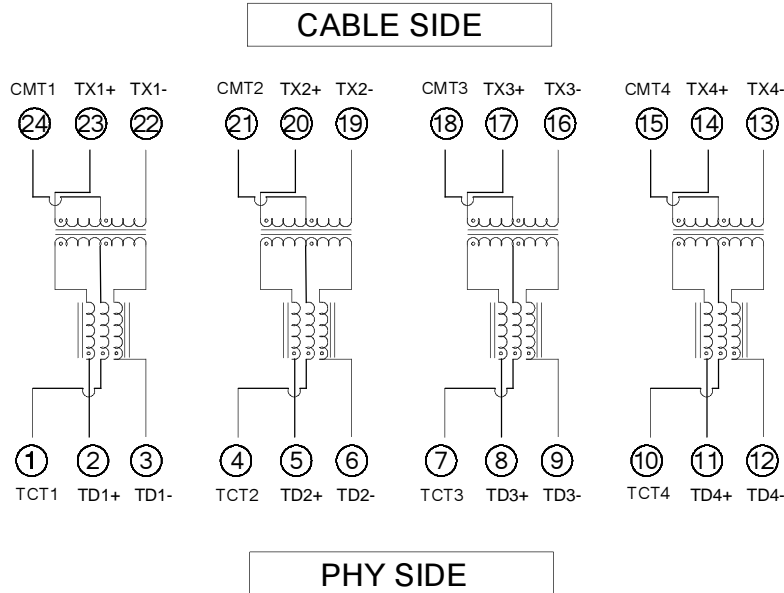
CABLE SIDE

CMT1 TX1+ TX1-
24 23 22

CMT2 TX2+ TX2-
21 20 19

CMT3 TX3+ TX3-
18 17 16

CMT4 TX4+ TX4-
15 14 13

1 2 3
TCT1 TD1+ TD1-

4 5 6
TCT2 TD2+ TD2-

7 8 9
TCT3 TD3+ TD3-

10 11 12
TCT4 TD4+ TD4-

PHY SIDE